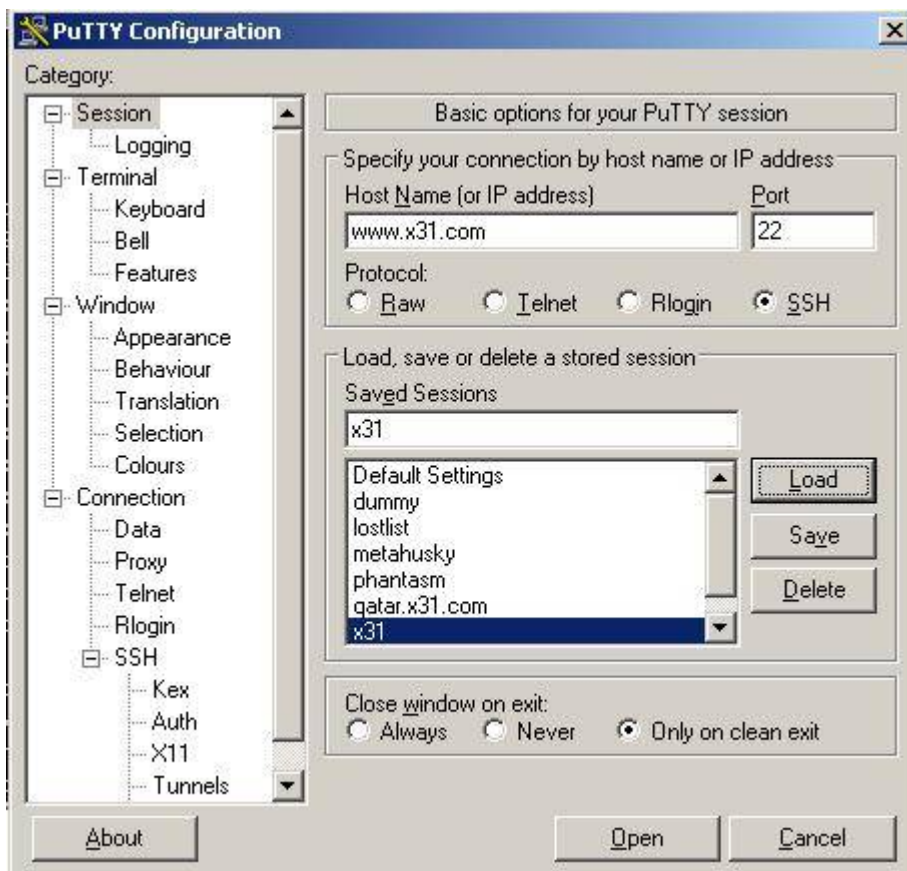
PuTTY Configuration

Category:

Session
Logging
Terminal
Keyboard
Bell
Features
Window
Appearance
Behaviour
Translation
Selection
Colours
Connection
Data
Proxy
Telnet
Rlogin
SSH
Kex
Auth
X11
Tunnels

Basic options for your PuTTY session

Specify your connection by host name or IP address

Host Name (or IP address)

www.x31.com

Port

22

Protocol:

Raw Telnet Rlogin SSH

Load, save or delete a stored session

Saved Sessions

x31

Default Settings
dummy
lostlist
metahusky
phantasm
qatar.x31.com
x31

Load

Save

Delete

Close window on exit:

Always Never Only on clean exit

About

Open

Cancel